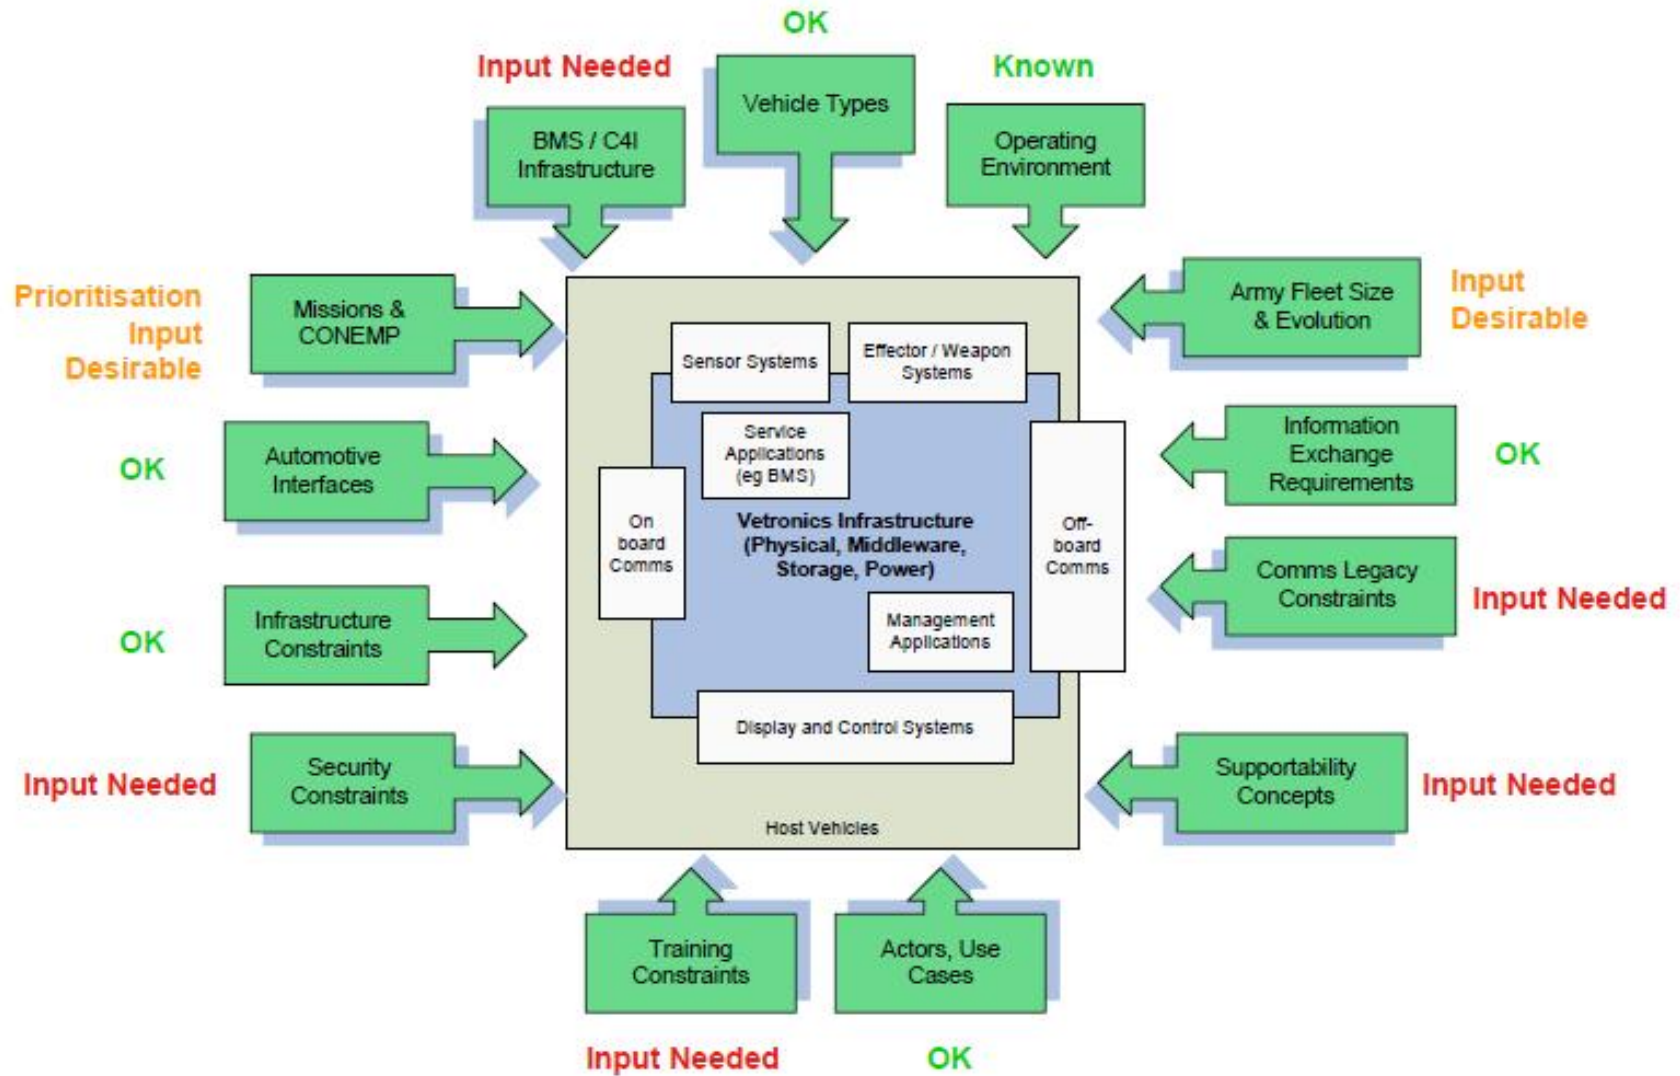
OK

Input Needed

Vehicle Types

Known

BMS / C4I Infrastructure

Operating Environment

Prioritisation Input Desirable

Missions & CONEMP

Army Fleet Size & Evolution

Input Desirable

Sensor Systems

Effector / Weapon Systems

Service Applications (eg BMS)

OK

Automotive Interfaces

Information Exchange Requirements

OK

On board Comms

Vetronics Infrastructure (Physical, Middleware, Storage, Power)

Off-board Comms

Comms Legacy Constraints

Input Needed

OK

Infrastructure Constraints

Management Applications

Display and Control Systems

Input Needed

Security Constraints

Supportability Concepts

Input Needed

Host Vehicles

Training Constraints

Actors, Use Cases

Input Needed

OK